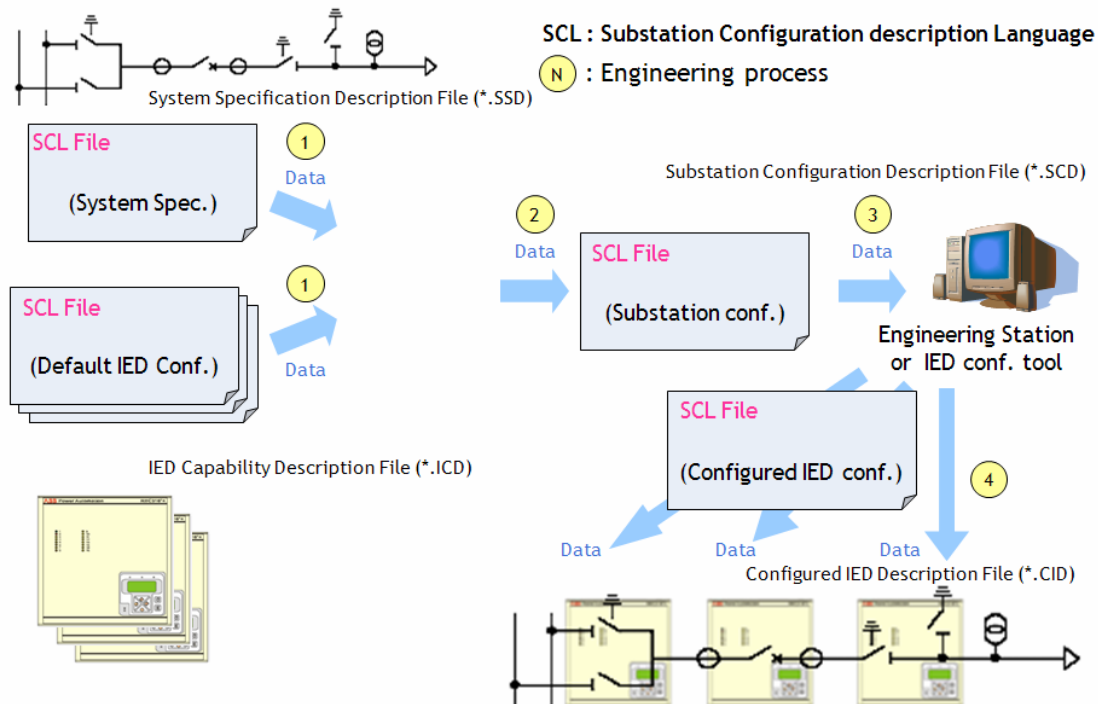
SCL : Substation Configuration description Language

N : Engineering process

System Specification Description File (*.SSD)

SCL File

(System Spec.)

1

Data

SCL File

(Default IED Conf.)

1

Data

2

Data

SCL File

(Substation conf.)

Substation Configuration Description File (*.SCD)

3

Data

Engineering Station or IED conf. tool

SCL File

(Configured IED conf.)

4

IED Capability Description File (*.ICD)

Data

Data

Data

Configured IED Description File (*.CID)